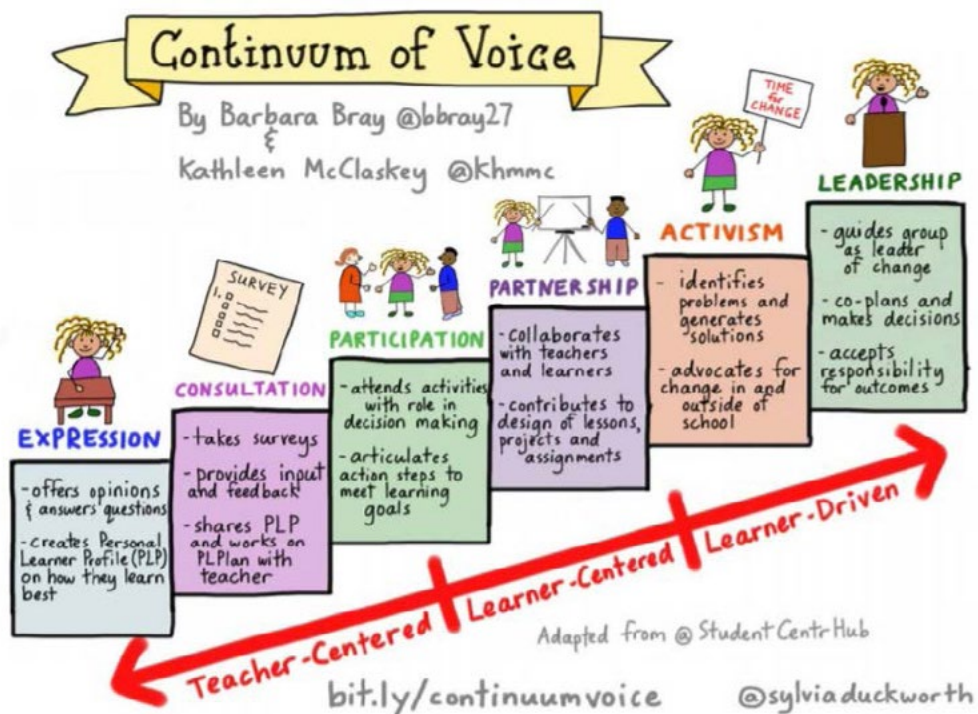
Continuum of Voice

By Barbara Bray @bbray27
&
Kathleen McClaskey @khmmc

TIME for CHANGE

SURVEY

EXPRESSION

- offers opinions & answers questions
- creates Personal Learner Profile (PLP) on how they learn best

CONSULTATION

- takes surveys
- provides input and feedback
- shares PLP and works on PLPlan with teacher

PARTICIPATION

- attends activities with role in decision making
- articulates action steps to meet learning goals

PARTNERSHIP

- collaborates with teachers and learners
- contributes to design of lessons, projects and assignments

ACTIVISM

- identifies problems and generates solutions
- advocates for change in and outside of school

LEADERSHIP

- guides group as leader of change
- co-plans and makes decisions
- accepts responsibility for outcomes

Teacher-Centered | Learner-Centered | Learner-Driven

Adapted from @StudentCentrHub

bit.ly/continuumvoice

@sylviaduckworth